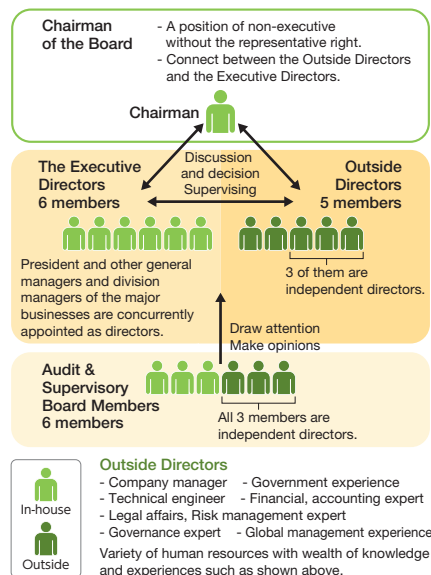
Chairman of the Board

- A position of non-executive without the representative right.
- Connect between the Outside Directors and the Executive Directors.

Chairman

Discussion and decision Supervising

The Executive Directors 6 members

Outside Directors 5 members

President and other general managers and division managers of the major businesses are concurrently appointed as directors.

3 of them are independent directors.

Draw attention Make opinions

Audit & Supervisory Board Members 6 members

All 3 members are independent directors.

In-house

Outside

Outside Directors

- Company manager - Government experience
- Technical engineer - Financial, accounting expert
- Legal affairs, Risk management expert
- Governance expert - Global management experience

Variety of human resources with wealth of knowledge and experiences such as shown above.